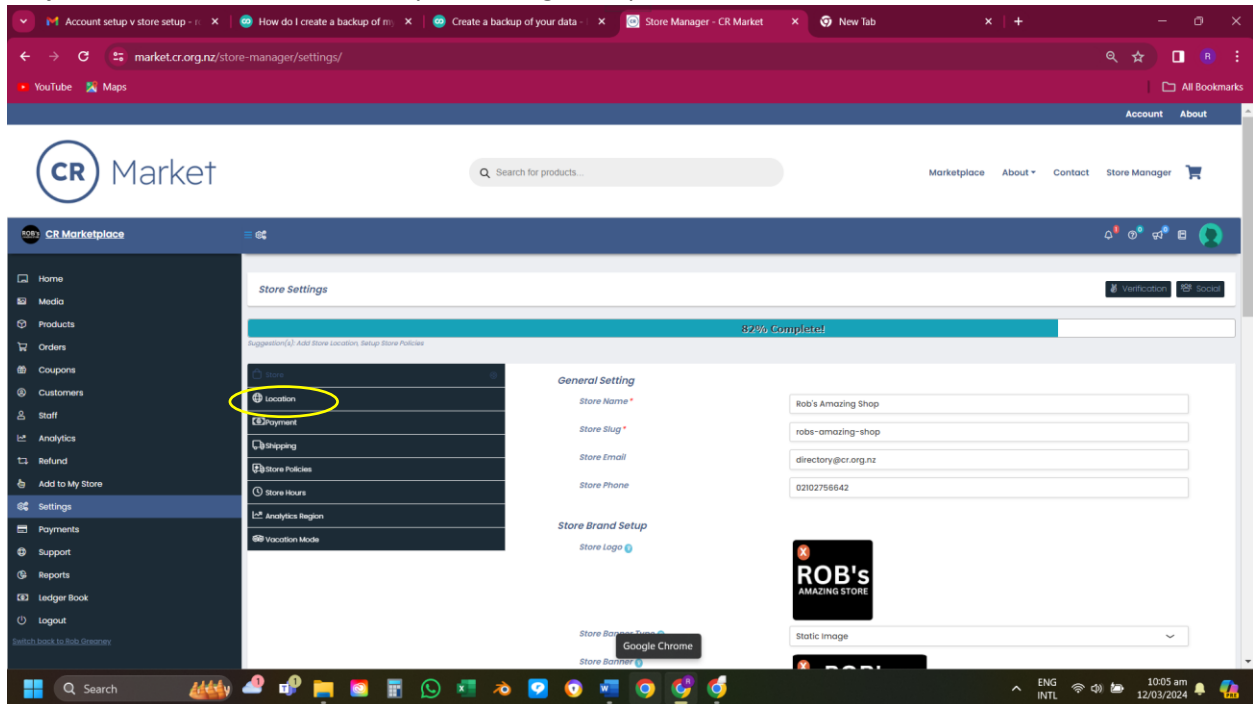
Account setup v store setup - ×
How do I create a backup of my ×
Create a backup of your data - ×
Store Manager - CR Market ×
New Tab ×

market.cr.org.nz/store-manager/settings/

YouTube Maps
All Bookmarks

Account About

CR Market

Search for products...

Marketplace About Contact Store Manager

CR Marketplace

Home
Media
Products
Orders
Coupons
Customers
Staff
Analytics
Refund
Add to My Store
Settings
Payments
Support
Reports
Ledger Book
Logout
Switch back to Rob Greaney

Store Settings

Verification Social

82% Complete!

Suggestion(s): Add Store Location, Setup Store Policies

Store
Location
Payment
Shipping
Store Policies
Store Hours
Analytics Region
Vacation Mode

General Setting

Store Name *
Rob's Amazing Shop

Store Slug *
robs-amazing-shop

Store Email
directory@cr.org.nz

Store Phone
02102756642

Store Brand Setup

Store Logo

ROB's AMAZING STORE

Store Banner Type
Static Image

Google Chrome

Store Banner

Search

ENG INTL
10:05 am
12/03/2024